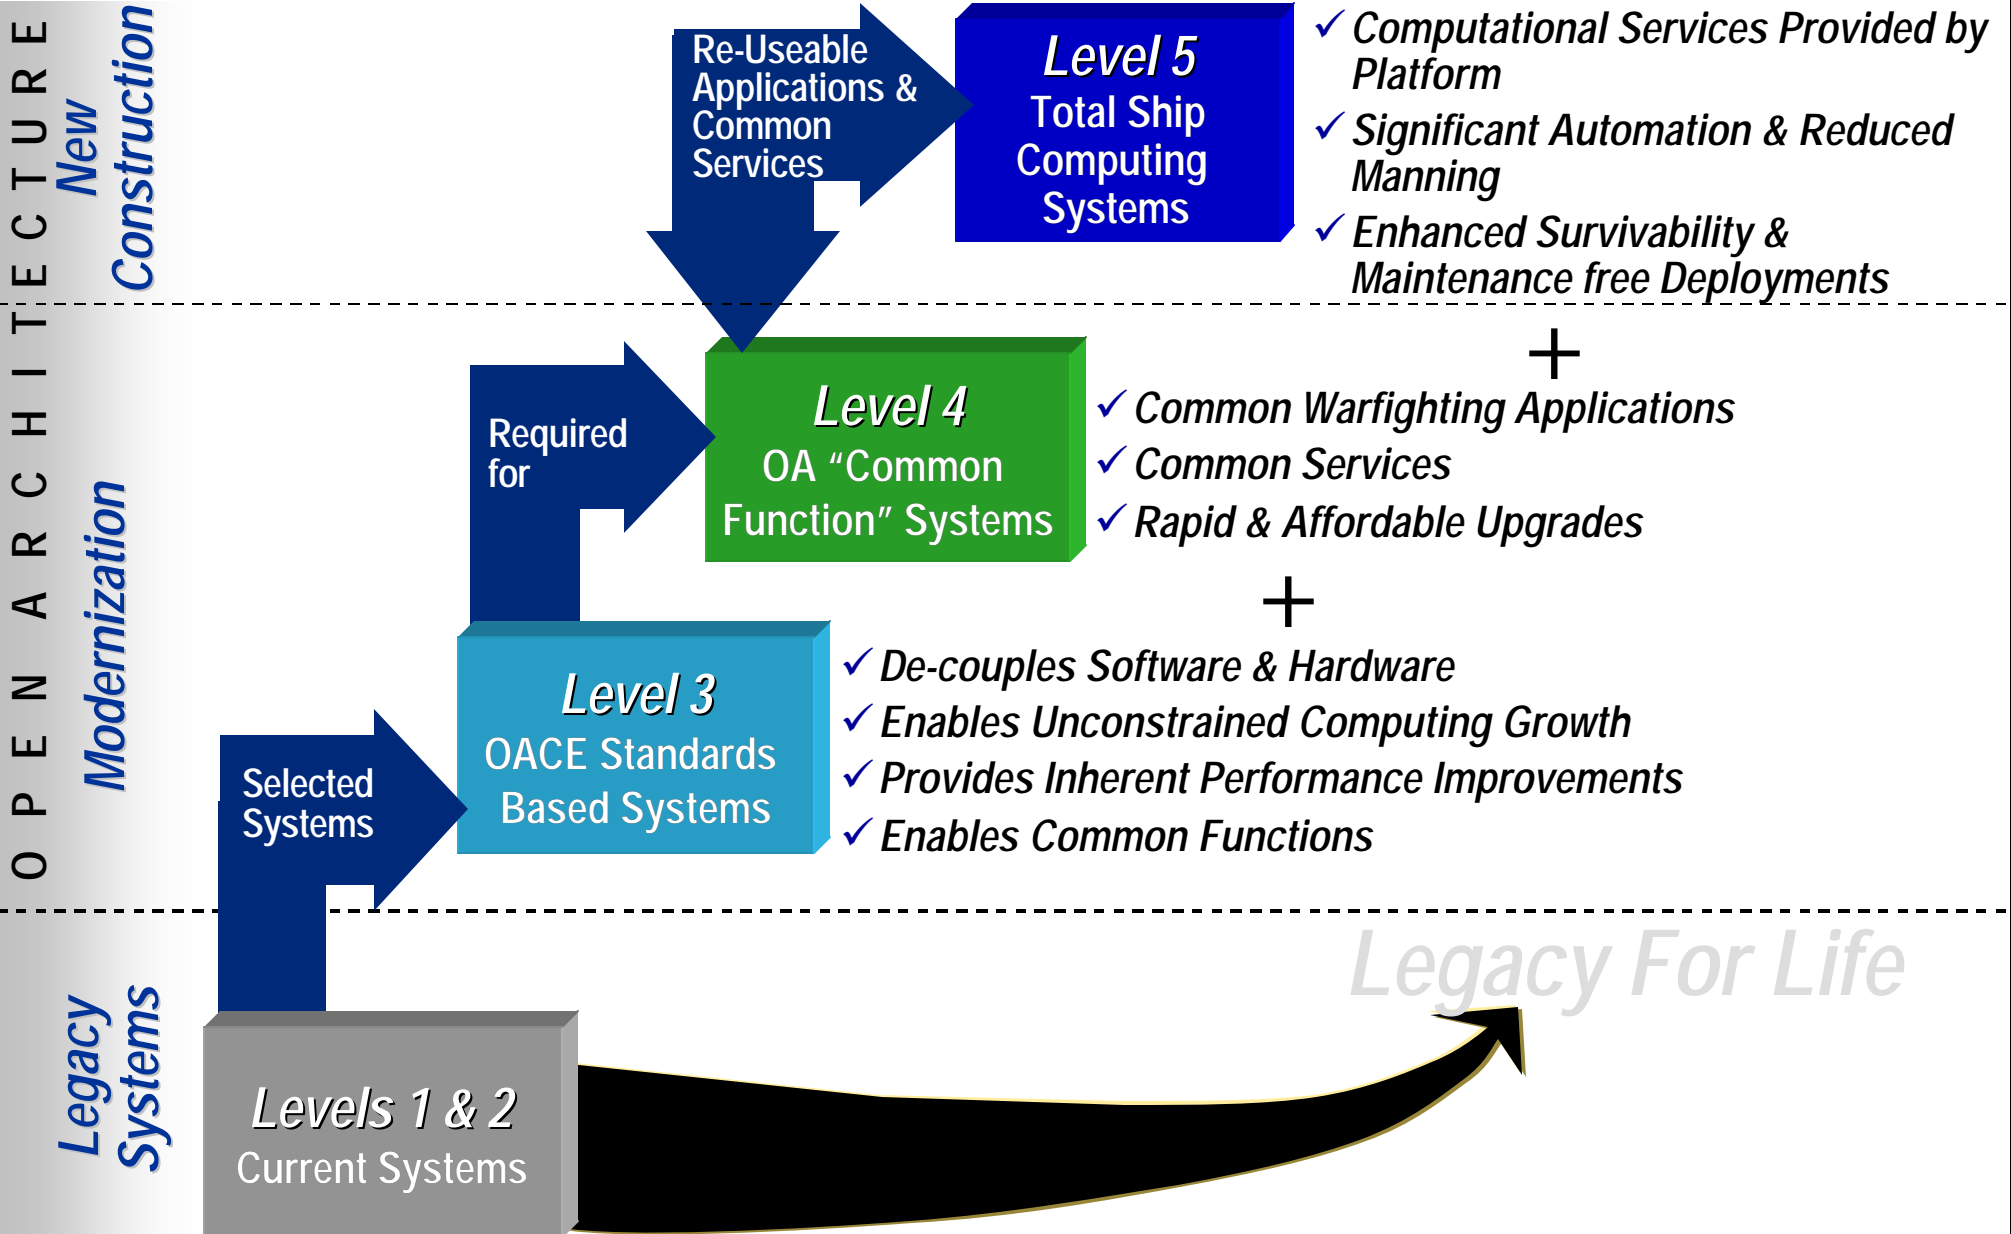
OPEN ARCHITECTURE

New Construction

Modernization

Legacy Systems

Re-Useable Applications & Common Services

Level 5
Total Ship Computing Systems

✓ Computational Services Provided by Platform
✓ Significant Automation & Reduced Manning
✓ Enhanced Survivability & Maintenance free Deployments

+

Required for

Level 4
OA "Common Function" Systems

✓ Common Warfighting Applications
✓ Common Services
✓ Rapid & Affordable Upgrades

+

Selected Systems

Level 3
OACE Standards Based Systems

✓ De-couples Software & Hardware
✓ Enables Unconstrained Computing Growth
✓ Provides Inherent Performance Improvements
✓ Enables Common Functions

Legacy For Life

Levels 1 & 2
Current Systems